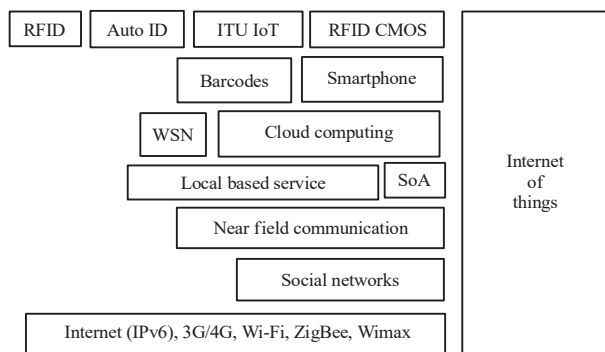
RFID
Auto ID
ITU IoT
RFID CMOS
Barcodes
Smartphone
WSN
Cloud computing
Local based service
SoA
Near field communication
Social networks
Internet (IPv6), 3G/4G, Wi-Fi, ZigBee, Wimax

Internet of things